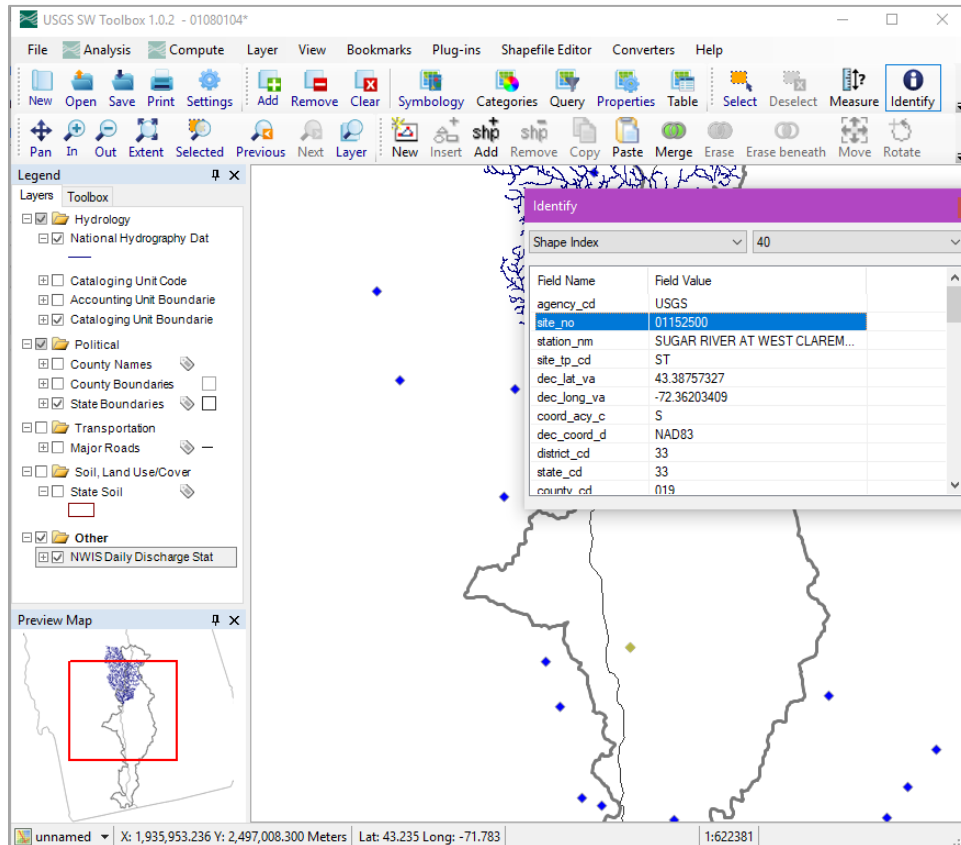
USGS SW Toolbox 1.0.2 - 01080104*

File Analysis Compute Layer View Bookmarks Plug-ins Shapefile Editor Converters Help

New Open Save Print Settings Add Remove Clear Symbology Categories Query Properties Table Select Deselect Measure Identify

Pan In Out Extent Selected Previous Next Layer New Insert Add Remove Copy Paste Merge Erase Erase beneath Move Rotate

Legend
Layers Toolbox
Hydrology
National Hydrography Dat
Cataloging Unit Code
Accounting Unit Boundarie
Cataloging Unit Boundarie
Political
County Names
County Boundaries
State Boundaries
Transportation
Major Roads
Soil, Land Use/Cover
State Soil
Other
NWIS Daily Discharge Stat

Preview Map

Identify
Shape Index 40

| Field Name | Field Value |
|---|---|
| agency_cd | USGS |
| site_no | 01152500 |
| station_nm | SUGAR RIVER AT WEST CLAREM... |
| site_tp_cd | ST |
| dec_lat_va | 43.38757327 |
| dec_long_va | -72.36203409 |
| coord_acy_c | S |
| dec_coord_d | NAD83 |
| district_cd | 33 |
| state_cd | 33 |
| county_cd | 019 |

unnamed X: 1,935,953.236 Y: 2,497,008.300 Meters Lat: 43.235 Long: -71.783 1:622381